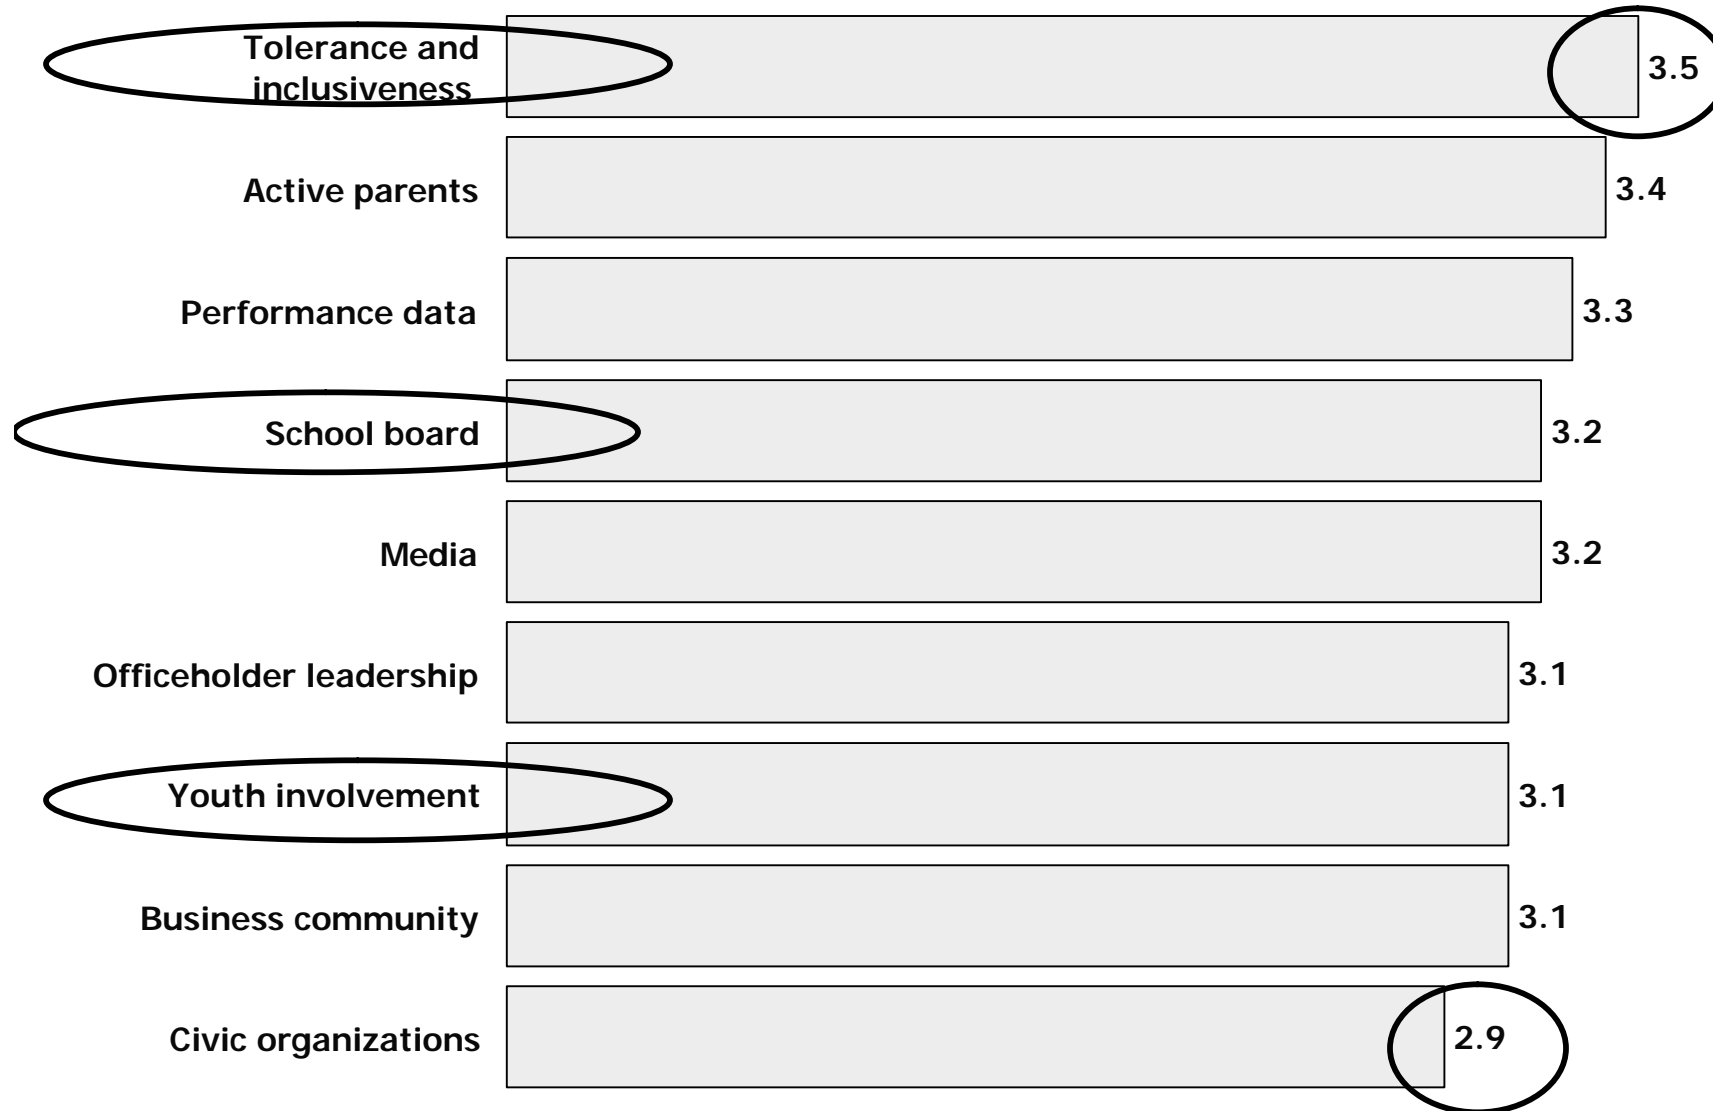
Tolerance and inclusiveness 3.5

Active parents 3.4

Performance data 3.3

School board 3.2

Media 3.2

Officeholder leadership 3.1

Youth involvement 3.1

Business community 3.1

Civic organizations 2.9